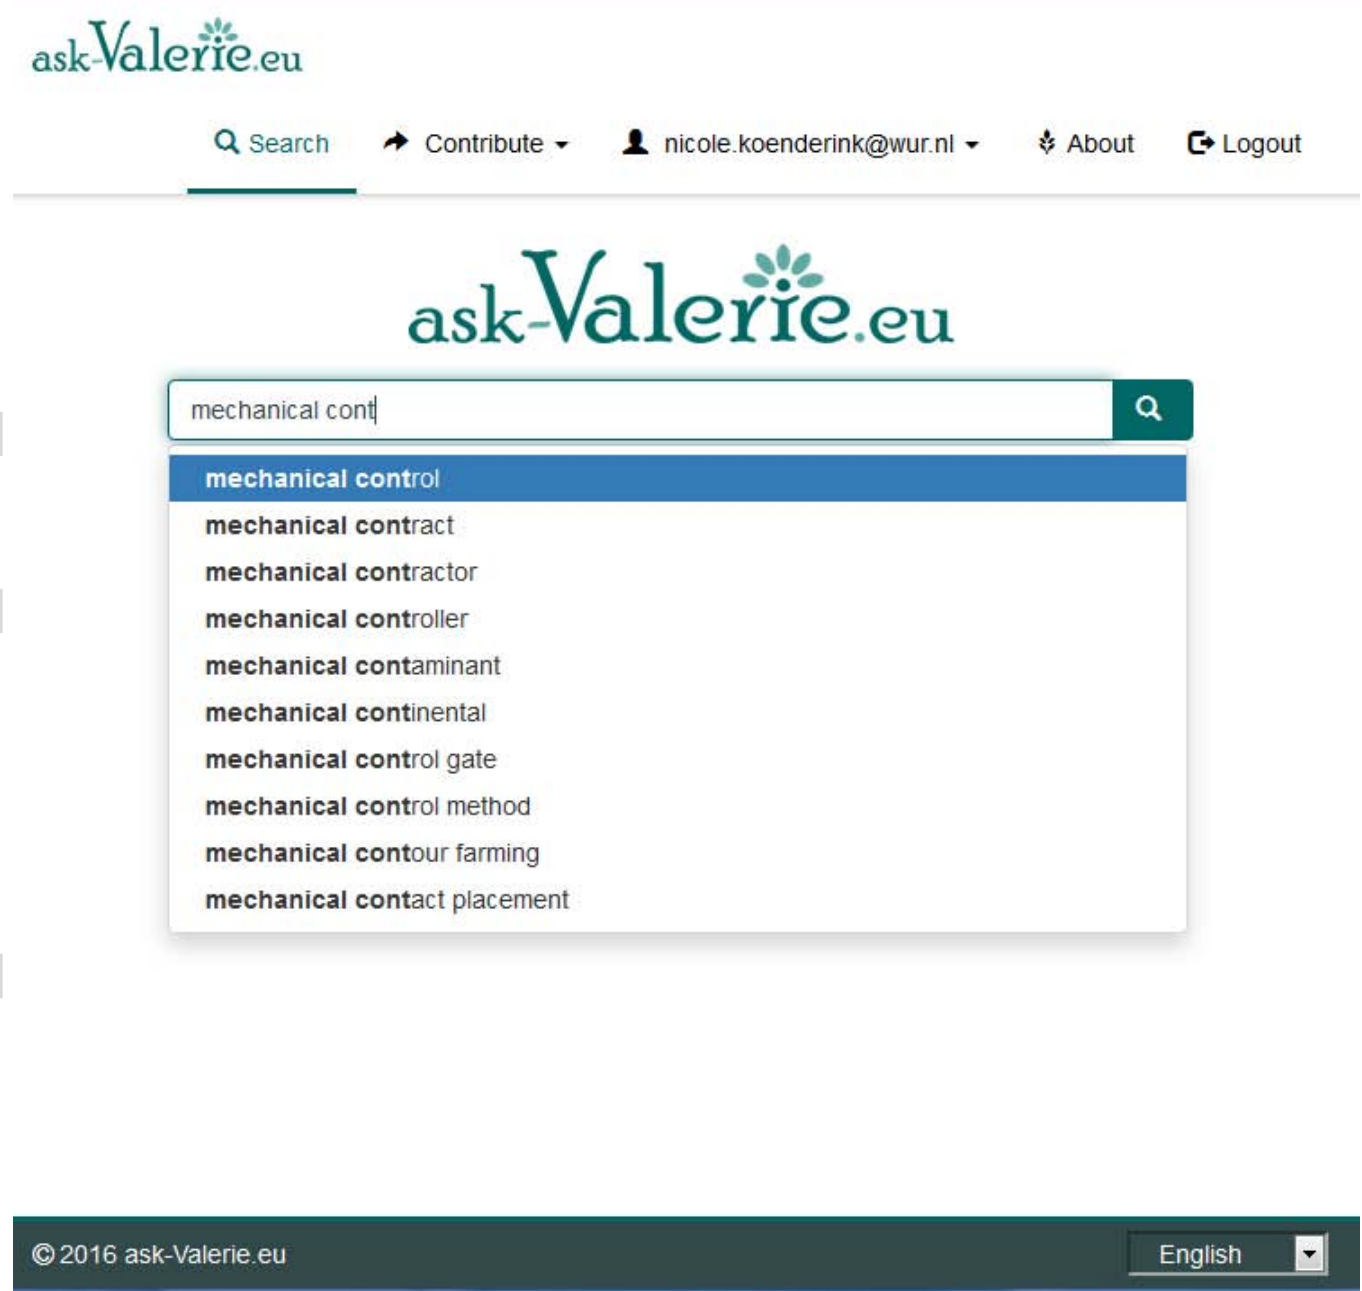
ask-Valerie.eu

Search Contribute nicole.koenderink@wur.nl About Logout

ask-Valerie.eu

mechanical cont

mechanical control
mechanical contract
mechanical contractor
mechanical controller
mechanical contaminant
mechanical continental
mechanical control gate
mechanical control method
mechanical contour farming
mechanical contact placement

© 2016 ask-Valerie.eu

English